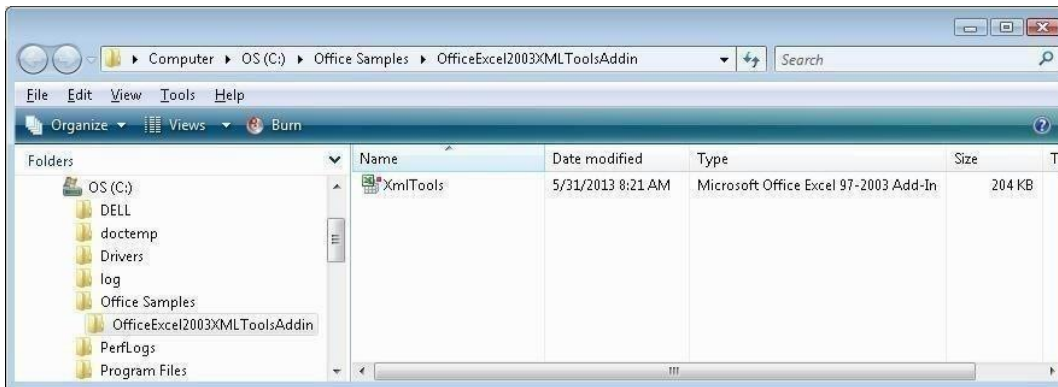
Computer ▸ OS (C:) ▸ Office Samples ▸ OfficeExcel2003XMLToolsAddin

Search

File Edit View Tools Help

Organize ▾ Views ▾ Burn

Folders

OS (C:)
DELL
doctemp
Drivers
log
Office Samples
OfficeExcel2003XMLToolsAddin
PerfLogs
Program Files

| Name | Date modified | Type | Size | T |
|---|---|---|---|---|
| XmlTools | 5/31/2013 8:21 AM | Microsoft Office Excel 97-2003 Add-In | 204 KB | |